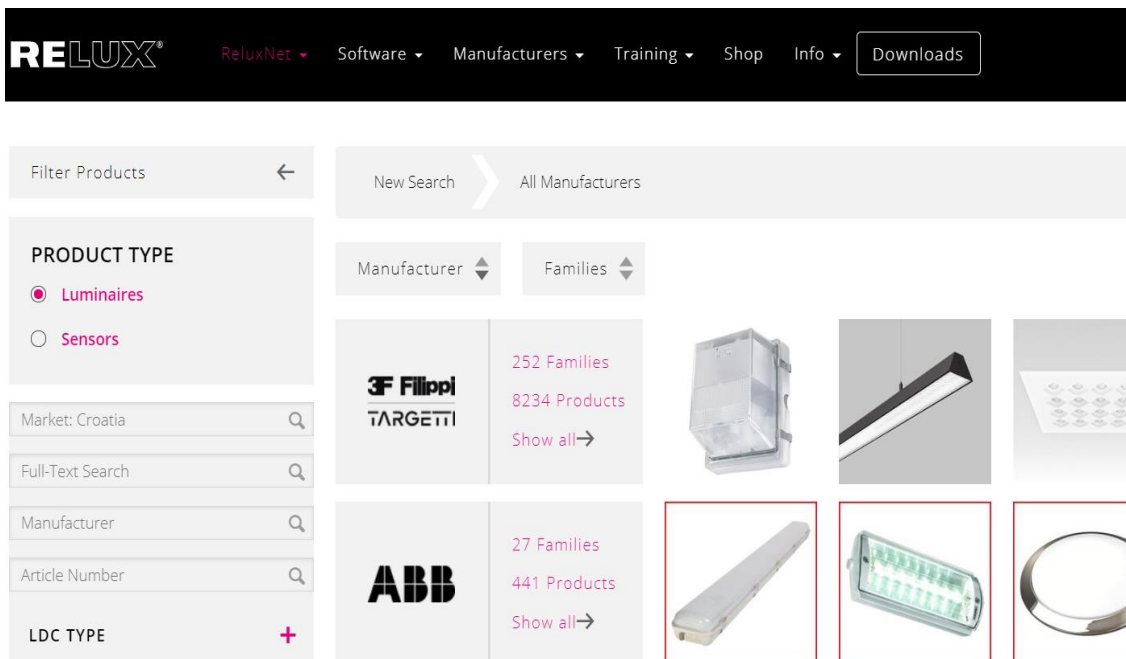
RELUX®

ReluxNet ▾ Software ▾ Manufacturers ▾ Training ▾ Shop Info ▾ Downloads

Filter Products ←

New Search All Manufacturers

PRODUCT TYPE
Luminaires
Sensors

Manufacturer Families

3F Filippi
TARGETTI

252 Families
8234 Products
Show all→

Market: Croatia

Full-Text Search

Manufacturer

Article Number

ABB

27 Families
441 Products
Show all→

LDC TYPE +